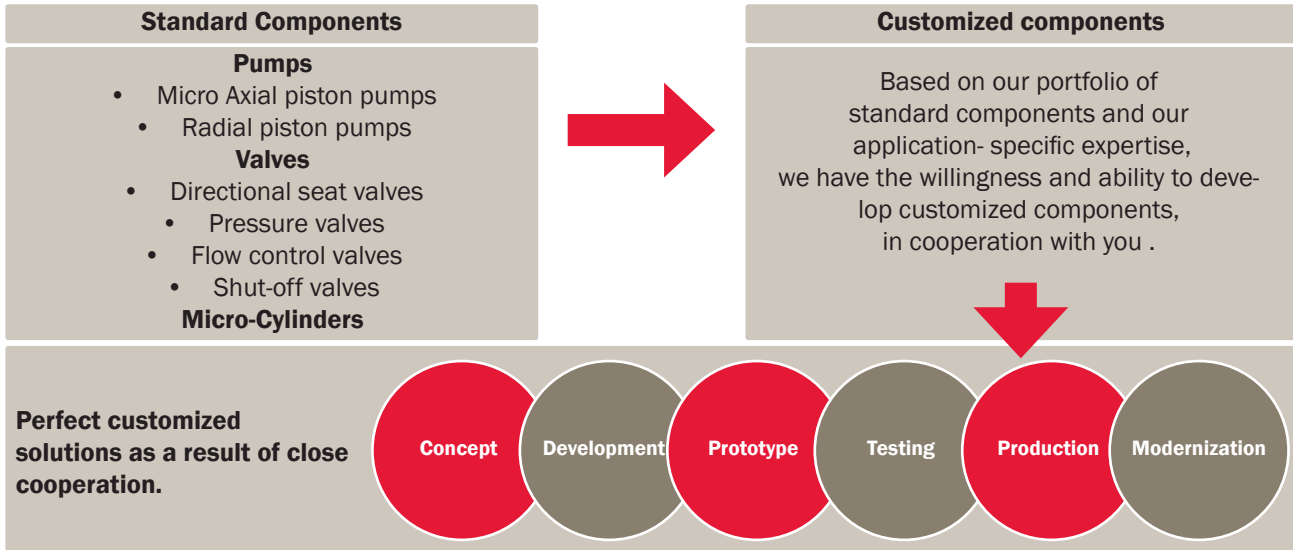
Standard Components

Pumps
• Micro Axial piston pumps
• Radial piston pumps
Valves
• Directional seat valves
• Pressure valves
• Flow control valves
• Shut-off valves
Micro-Cylinders

Customized components

Based on our portfolio of standard components and our application- specific expertise, we have the willingness and ability to develop customized components, in cooperation with you .

Perfect customized solutions as a result of close cooperation.

Concept

Development

Prototype

Testing

Production

Modernization